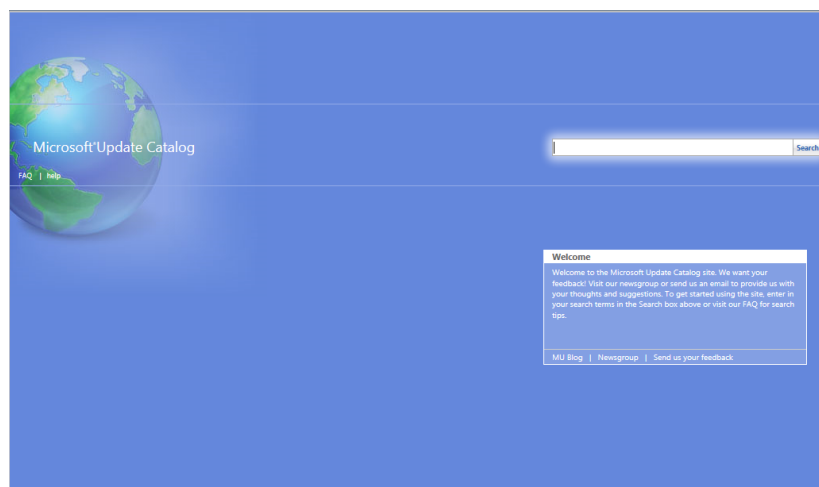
Microsoft®Update Catalog

FAQ | help

Search

Welcome

Welcome to the Microsoft Update Catalog site. We want your feedback! Visit our newsgroup or send us an email to provide us with your thoughts and suggestions. To get started using the site, enter in your search terms in the Search box above or visit our FAQ for search tips.

MU Blog | Newsgroup | Send us your feedback